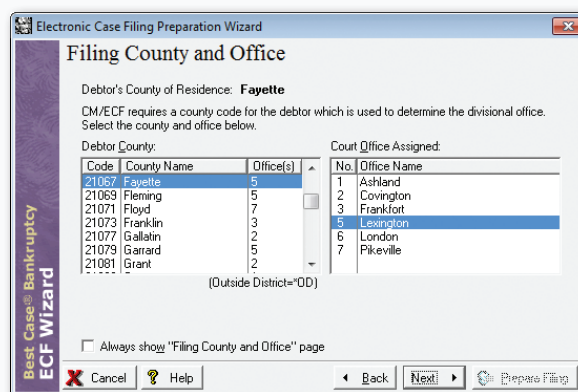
Electronic Case Filing Preparation Wizard

Filing County and Office

Debtor's County of Residence: Fayette

CM/ECF requires a county code for the debtor which is used to determine the divisional office. Select the county and office below.

Debtor County:

| Code | County Name | Office(s) |
|---|---|---|
| 21067 | Fayette | 5 |
| 21069 | Fleming | 5 |
| 21071 | Floyd | 7 |
| 21073 | Franklin | 3 |
| 21077 | Gallatin | 2 |
| 21079 | Garrard | 5 |
| 21081 | Grant | 2 |

(Outside District="OD)

Court Office Assigned:

| No. | Office Name |
|---|---|
| 1 | Ashland |
| 2 | Covington |
| 3 | Frankfort |
| 5 | Lexington |
| 6 | London |
| 7 | Pikeville |

Best Case® Bankruptcy
ECF Wizard

Always show "Filing County and Office" page

Cancel

Help

Back

Next

Prepare Filing